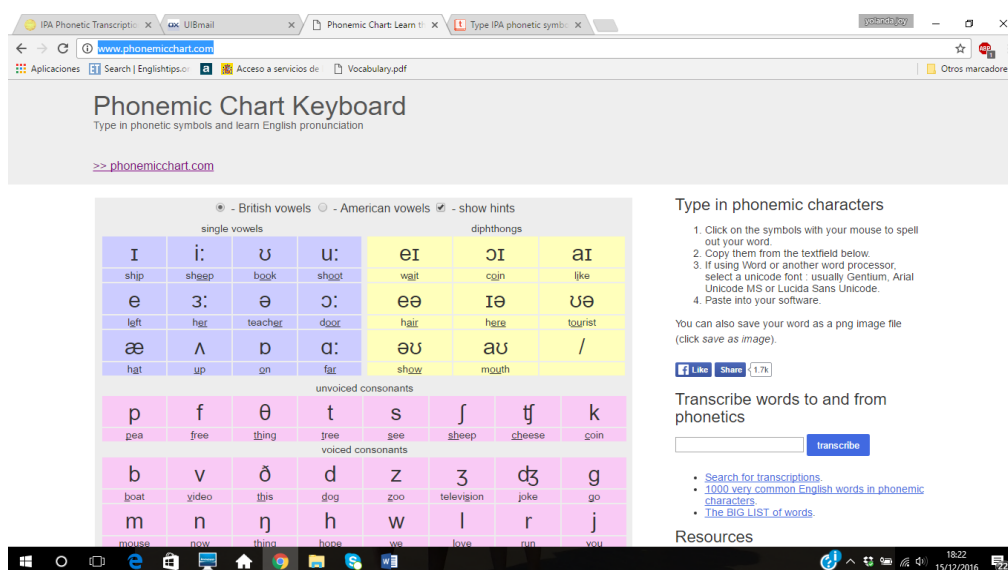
IPA Phonetic Transcriptio × | UIBmail × | Phonemic Chart: Learn th × | Type IPA phonetic symbo × | yolanda_joy

www.phonemicchart.com

Aplicaciones | Search | Englishtips.or | Acceso a servicios de | Vocabulary.pdf | Otros marcadores

Phonemic Chart Keyboard
Type in phonetic symbols and learn English pronunciation

>> phonemicchart.com

- British vowels - American vowels - show hints

single vowels | diphthongs

| ɪ | iː | ʊ | uː | eɪ | ɔɪ | aɪ |
|---|---|---|---|---|---|---|
| ship | sheep | book | shoot | wait | coin | like |
| e | ɜː | ə | ɔː | eə | ɪə | ʊə |
| left | her | teacher | door | hair | here | tourist |
| æ | ʌ | ɒ | ɑː | əʊ | aʊ | / |
| hat | up | on | far | show | mouth | |

unvoiced consonants

| p | f | θ | t | s | ʃ | ʧ | k |
|---|---|---|---|---|---|---|---|
| pea | free | thing | tree | see | sheep | cheese | coin |

voiced consonants

| b | v | ð | d | z | ʒ | ʤ | g |
|---|---|---|---|---|---|---|---|
| boat | video | this | dog | zoo | television | joke | go |
| m | n | ŋ | h | w | l | r | j |
| mouse | now | thing | hope | we | love | run | you |

Type in phonemic characters

1. Click on the symbols with your mouse to spell out your word.
2. Copy them from the textfield below.
3. If using Word or another word processor, select a unicode font : usually Gentium, Arial Unicode MS or Lucida Sans Unicode.
4. Paste into your software.

You can also save your word as a png image file (click save as image).

Like | Share | 1.7k

Transcribe words to and from phonetics

transcribe

- Search for transcriptions.
- 1000 very common English words in phonemic characters
- The BIG LIST of words.

Resources

18:22
15/12/2016